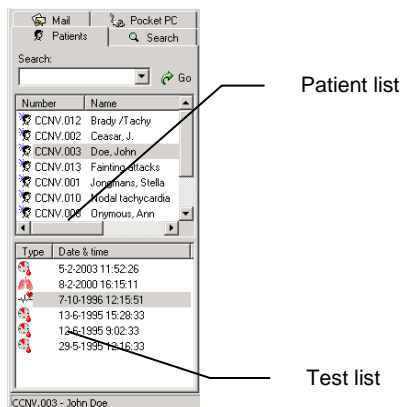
Mail
Pocket PC
Patients
Search
Search:
Go
Patient list

| Number | Name |
|---|---|
| CCNV.012 | Brady /Tachy |
| CCNV.002 | Ceasar, J. |
| CCNV.003 | Doe, John |
| CCNV.013 | Fainting attacks |
| CCNV.001 | Jongmans, Stella |
| CCNV.010 | Nodal tachycardia |
| CCNV.009 | Onymous, Ann |

| Type | Date & time |
|---|---|
| | 5-2-2003 11:52:26 |
| | 8-2-2000 16:15:11 |
| | 7-10-1996 12:15:51 |
| | 13-6-1995 15:28:33 |
| | 13-6-1995 9:02:33 |
| | 29-5-1995 12:16:33 |

Test list

CCNV.003 - John Doe